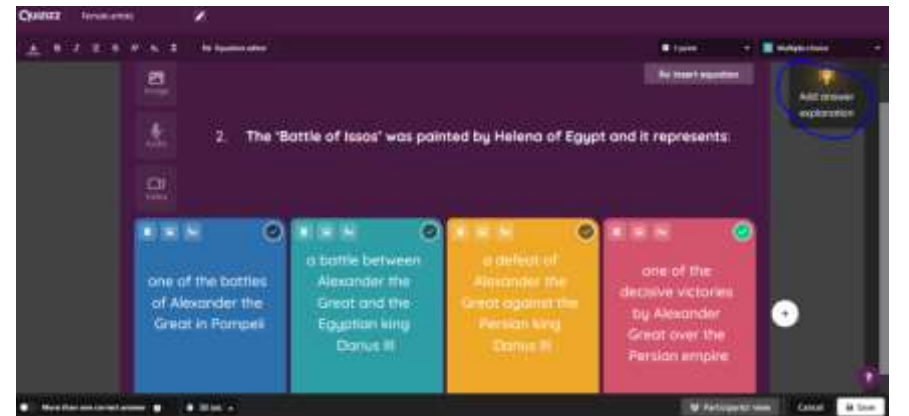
Quizizz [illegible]

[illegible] Equation editor

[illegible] Multiple choice

Image

Audio

Video

Insert equation

Add answer explanation

2. The "Battle of Issos" was painted by Helena of Egypt and it represents:

one of the battles of Alexander the Great in Pompeii

a battle between Alexander the Great and the Egyptian king Darius III

a defeat of Alexander the Great against the Persian king Darius III

one of the decisive victories by Alexander Great over the Persian empire

More than one correct answer

30 sec

Participants' view

Cancel

Save